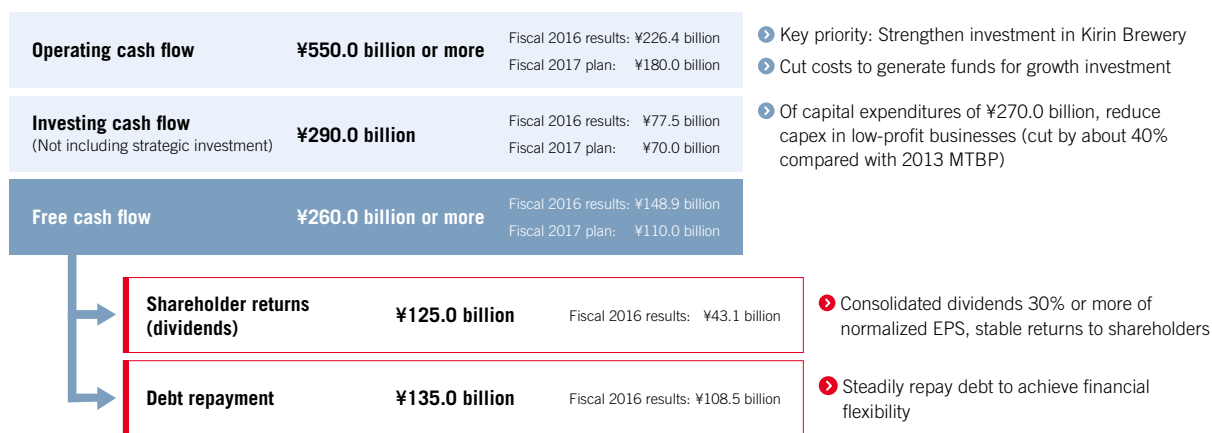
Operating cash flow ¥550.0 billion or more
Fiscal 2016 results: ¥226.4 billion
Fiscal 2017 plan: ¥180.0 billion

Key priority: Strengthen investment in Kirin Brewery
Cut costs to generate funds for growth investment

Investing cash flow
(Not including strategic investment) ¥290.0 billion
Fiscal 2016 results: ¥77.5 billion
Fiscal 2017 plan: ¥70.0 billion

Of capital expenditures of ¥270.0 billion, reduce capex in low-profit businesses (cut by about 40% compared with 2013 MTBP)

Free cash flow ¥260.0 billion or more
Fiscal 2016 results: ¥148.9 billion
Fiscal 2017 plan: ¥110.0 billion

Shareholder returns (dividends) ¥125.0 billion
Fiscal 2016 results: ¥43.1 billion

Consolidated dividends 30% or more of normalized EPS, stable returns to shareholders

Debt repayment ¥135.0 billion
Fiscal 2016 results: ¥108.5 billion

Steadily repay debt to achieve financial flexibility